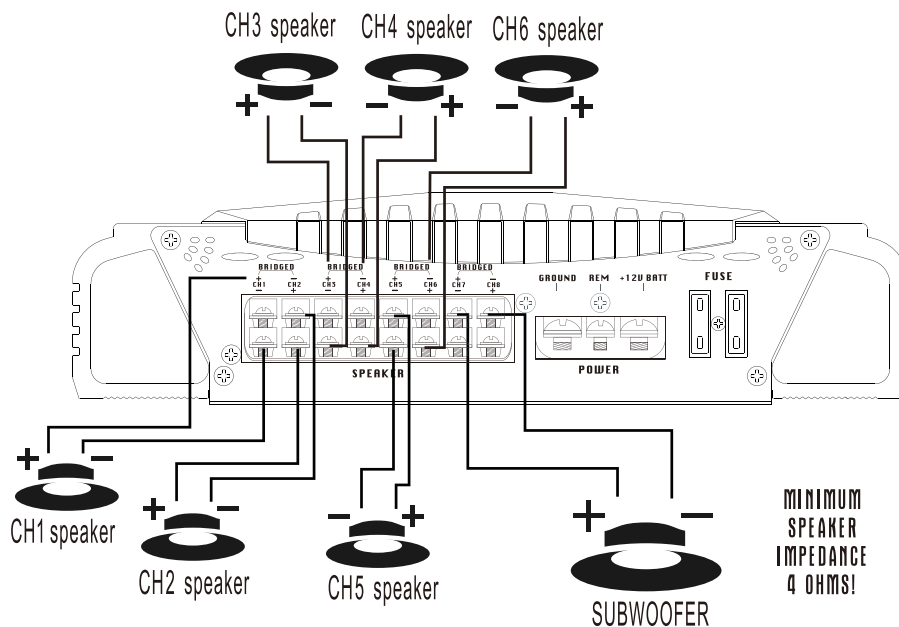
CH3 speaker CH4 speaker CH6 speaker

+ − − + − +

BRIDGED BRIDGED BRIDGED BRIDGED

+ CH1 − − CH2 + + CH3 − − CH4 + + CH5 − − CH6 + + CH7 − − CH8 +

GROUND REM +12V BATT

FUSE

SPEAKER

POWER

+ −

CH1 speaker

+ −

CH2 speaker

− +

CH5 speaker

+ −

SUBWOOFER

MINIMUM SPEAKER IMPEDANCE 4 OHMS!